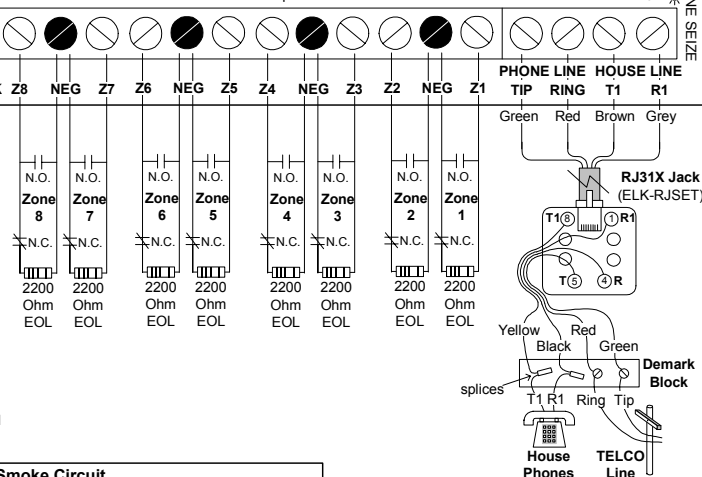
NE SEIZE

Z8 NEG Z7 Z6 NEG Z5 Z4 NEG Z3 Z2 NEG Z1

PHONE LINE TIP RING HOUSE LINE T1 R1

Green Red Brown Grey

N.O. N.O. N.O. N.O. N.O. N.O. N.O. N.O.

Zone 8 Zone 7 Zone 6 Zone 5 Zone 4 Zone 3 Zone 2 Zone 1

N.C. N.C. N.C. N.C. N.C. N.C. N.C. N.C.

2200 Ohm EOL 2200 Ohm EOL 2200 Ohm EOL 2200 Ohm EOL 2200 Ohm EOL 2200 Ohm EOL 2200 Ohm EOL 2200 Ohm EOL

RJ31X Jack (ELK-RJSET)

T1 8 1 R1

T 5 4 R

Yellow Red Black Green

Demark Block

splices

T1 R1 Ring Tip

House Phones

TELCO Line

Smoke Circuit